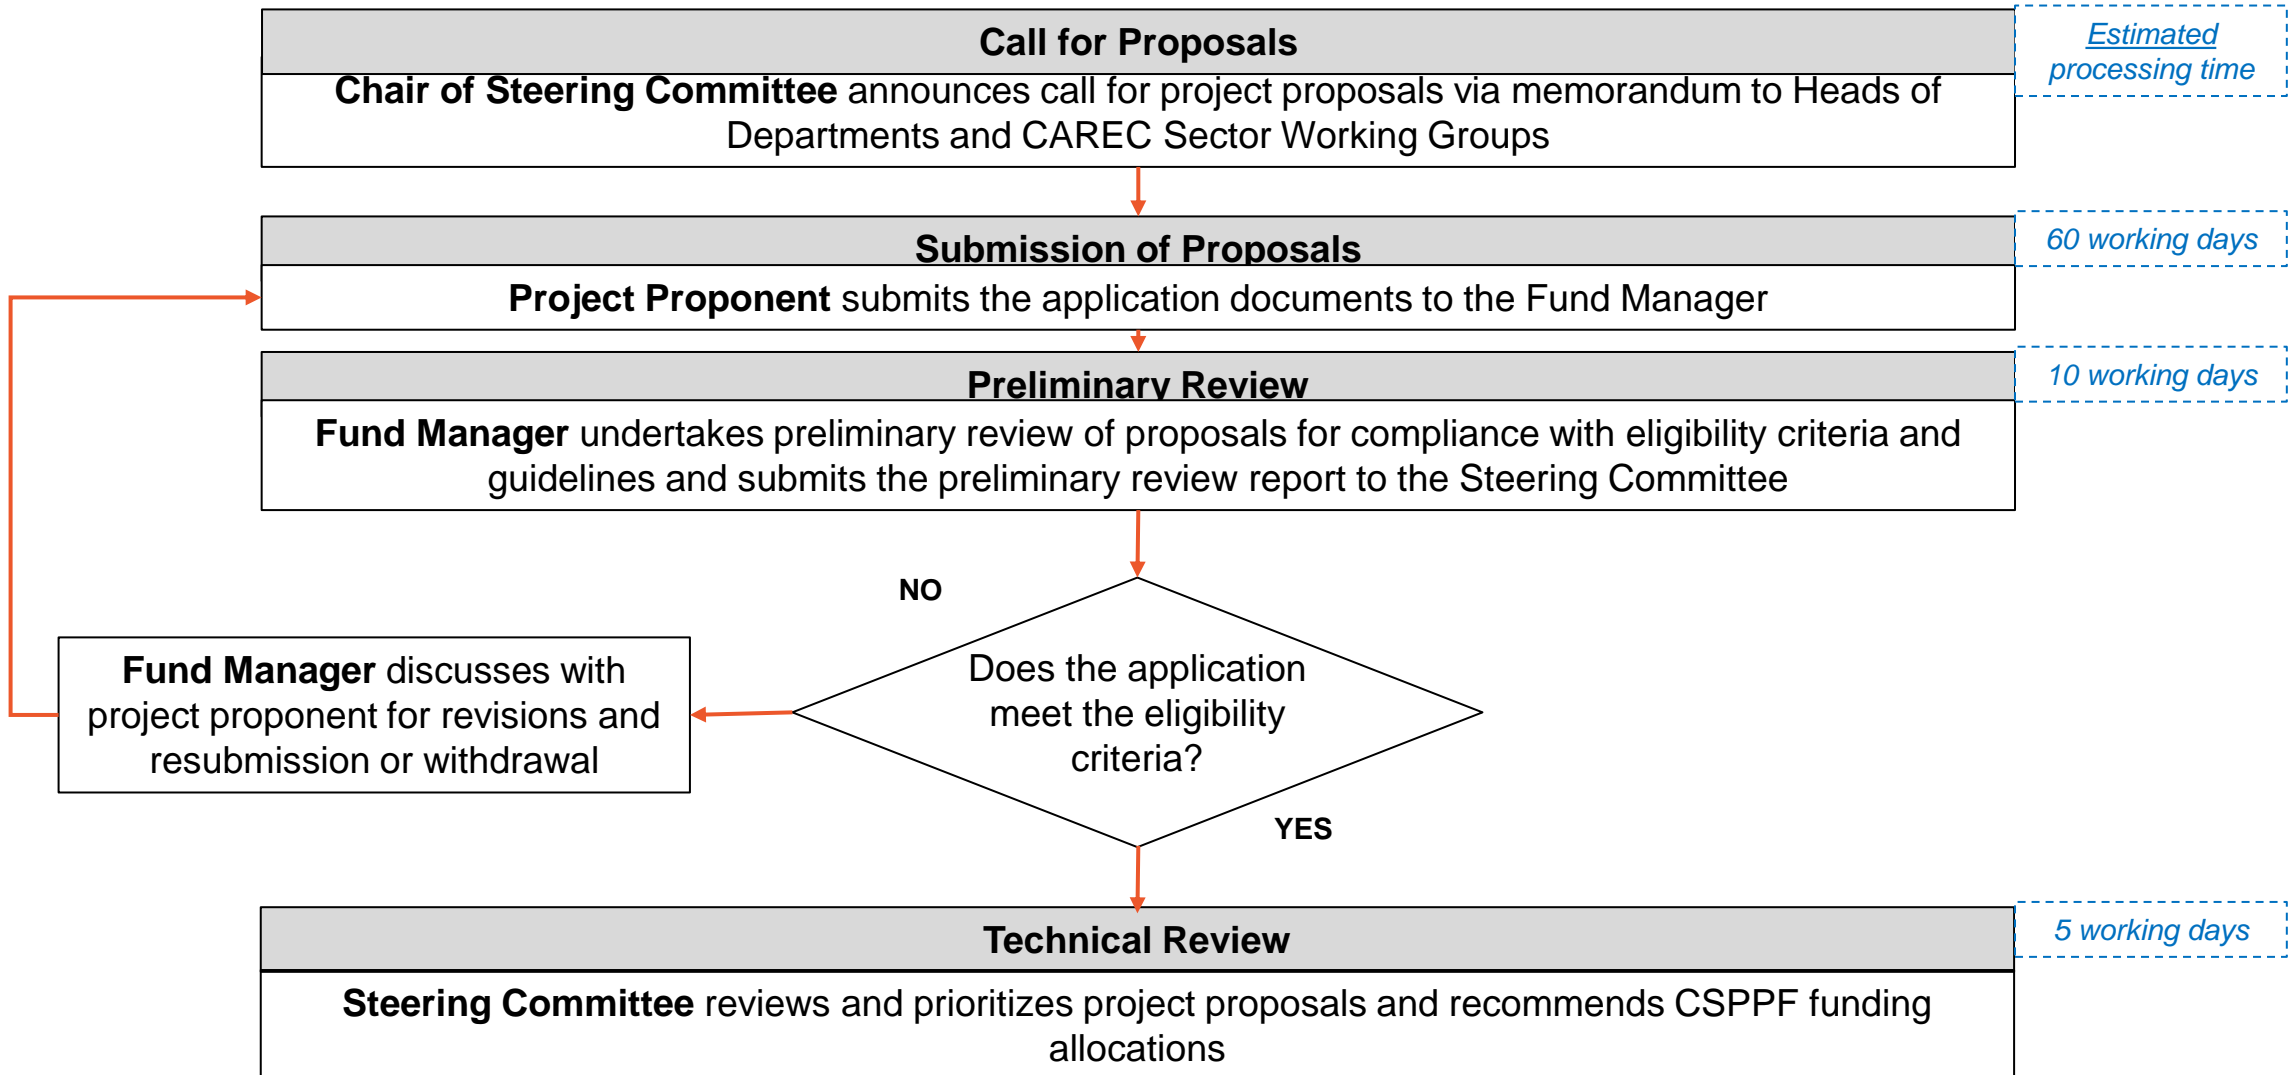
Call for Proposals

Estimated processing time

Chair of Steering Committee announces call for project proposals via memorandum to Heads of Departments and CAREC Sector Working Groups

Submission of Proposals

60 working days

Project Proponent submits the application documents to the Fund Manager

Preliminary Review

10 working days

Fund Manager undertakes preliminary review of proposals for compliance with eligibility criteria and guidelines and submits the preliminary review report to the Steering Committee

NO

Does the application meet the eligibility criteria?

Fund Manager discusses with project proponent for revisions and resubmission or withdrawal

YES

Technical Review

5 working days

Steering Committee reviews and prioritizes project proposals and recommends CSPPF funding allocations